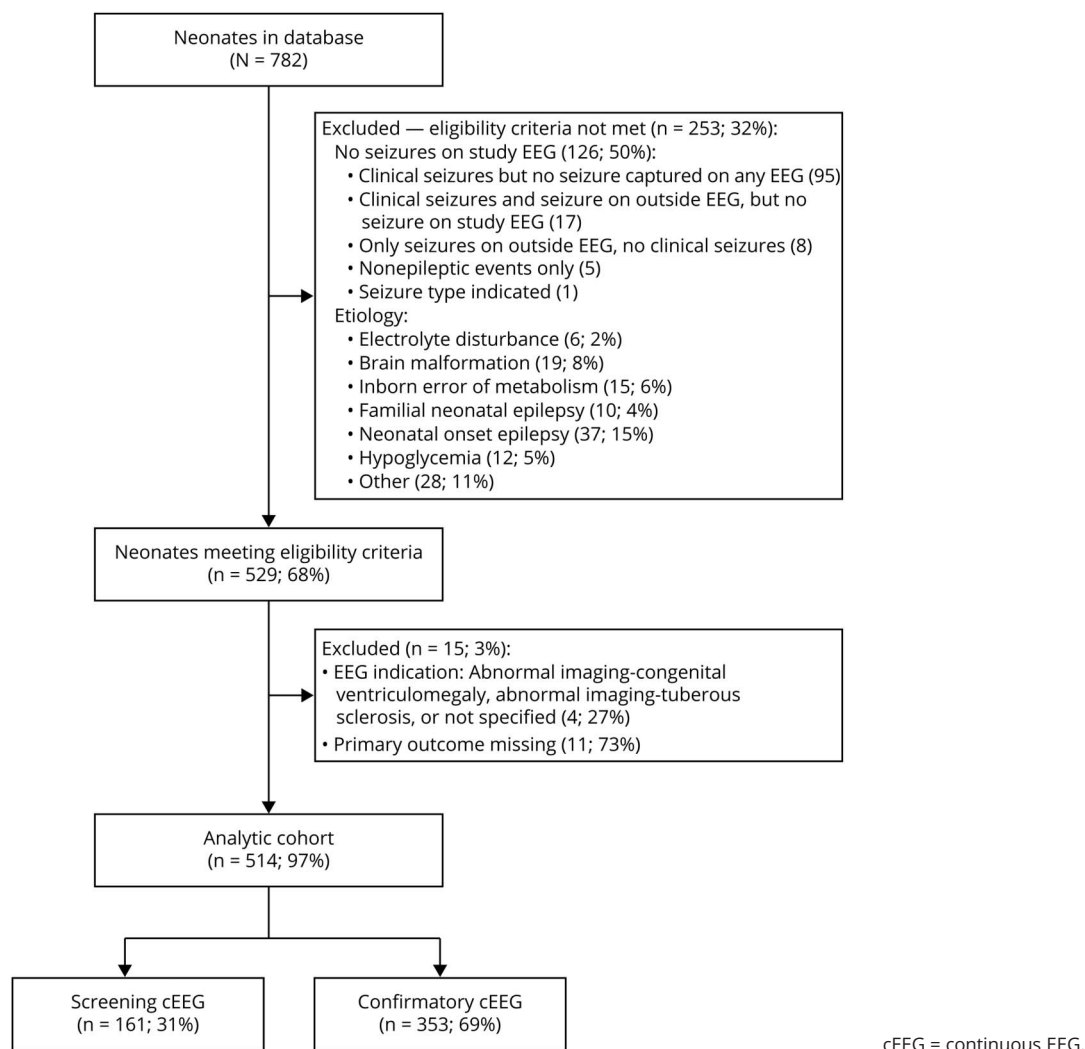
Neonates in database
(N = 782)

Excluded — eligibility criteria not met (n = 253; 32%):
No seizures on study EEG (126; 50%):
• Clinical seizures but no seizure captured on any EEG (95)
• Clinical seizures and seizure on outside EEG, but no seizure on study EEG (17)
• Only seizures on outside EEG, no clinical seizures (8)
• Nonepileptic events only (5)
• Seizure type indicated (1)
Etiology:
• Electrolyte disturbance (6; 2%)
• Brain malformation (19; 8%)
• Inborn error of metabolism (15; 6%)
• Familial neonatal epilepsy (10; 4%)
• Neonatal onset epilepsy (37; 15%)
• Hypoglycemia (12; 5%)
• Other (28; 11%)

Neonates meeting eligibility criteria
(n = 529; 68%)

Excluded (n = 15; 3%):
• EEG indication: Abnormal imaging-congenital ventriculomegaly, abnormal imaging-tuberous sclerosis, or not specified (4; 27%)
• Primary outcome missing (11; 73%)

Analytic cohort
(n = 514; 97%)

Screening cEEG
(n = 161; 31%)

Confirmatory cEEG
(n = 353; 69%)

cEEG = continuous EEG